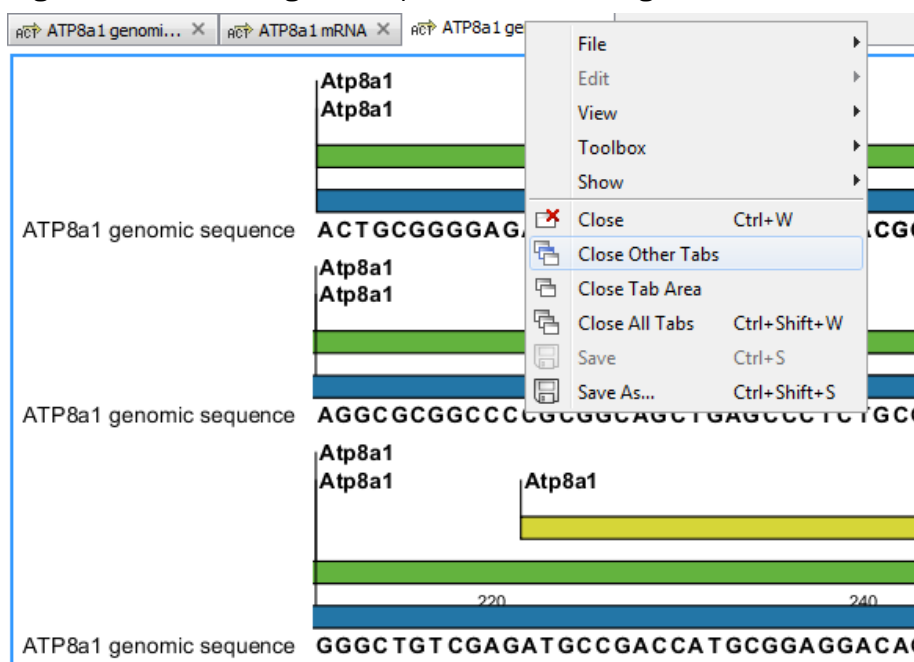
ATP8a1 genomi... ✕ ATP8a1 mRNA ✕ ATP8a1 ge

File
Edit
View
Toolbox
Show
Close Ctrl+W
Close Other Tabs
Close Tab Area
Close All Tabs Ctrl+Shift+W
Save Ctrl+S
Save As... Ctrl+Shift+S

Atp8a1
Atp8a1

ATP8a1 genomic sequence ACTGCGGGGAG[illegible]ACG

Atp8a1
Atp8a1

ATP8a1 genomic sequence AGGCGCGGCCC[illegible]TGC

Atp8a1
Atp8a1
Atp8a1

220 240

ATP8a1 genomic sequence GGGCTGTCGAGATGCCGACCATGCGGAGGACA